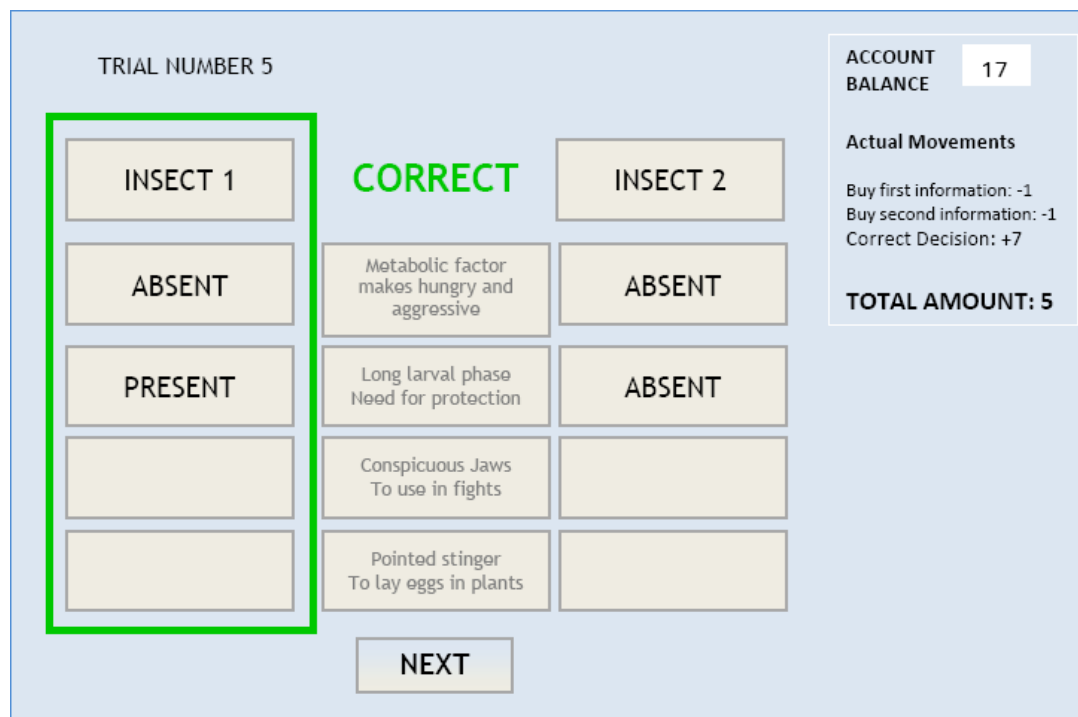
TRIAL NUMBER 5

ACCOUNT BALANCE 17

Actual Movements

Buy first information: -1
Buy second information: -1
Correct Decision: +7

TOTAL AMOUNT: 5

INSECT 1

CORRECT

INSECT 2

ABSENT

Metabolic factor makes hungry and aggressive

ABSENT

PRESENT

Long larval phase Need for protection

ABSENT

Conspicuous Jaws To use in fights

Pointed stinger To lay eggs in plants

NEXT